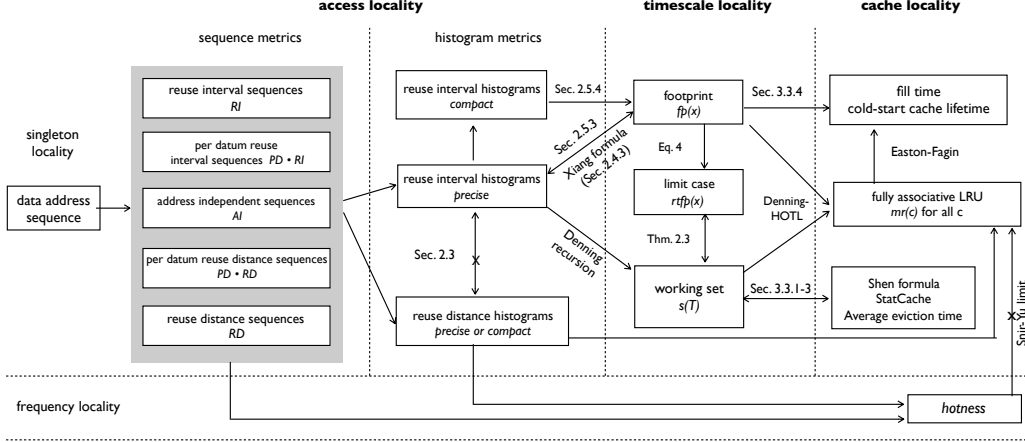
access locality

timescale locality

cache locality

sequence metrics

histogram metrics

singleton locality

data address sequence

reuse interval sequences
*RI*

per datum reuse interval sequences *PD • RI*

address independent sequences
*AI*

per datum reuse distance sequences
*PD • RD*

reuse distance sequences
*RD*

reuse interval histograms
*compact*

reuse interval histograms
*precise*

reuse distance histograms
*precise or compact*

Sec. 2.3

Sec. 2.5.4

Sec. 2.5.3

Xiang formula (Sec. 2.4.3)

Denning recursion

footprint
*fp(x)*

Eq. 4

limit case
*rtfp(x)*

Thm. 2.3

working set
*s(T)*

Sec. 3.3.4

Denning-HOTL

Sec. 3.3.1-3

fill time
cold-start cache lifetime

Easton-Fagin

fully associative LRU
*mr(c)* for all c

Shen formula
StatCache
Average eviction time

Snir-Yu limit

frequency locality

*hotness*